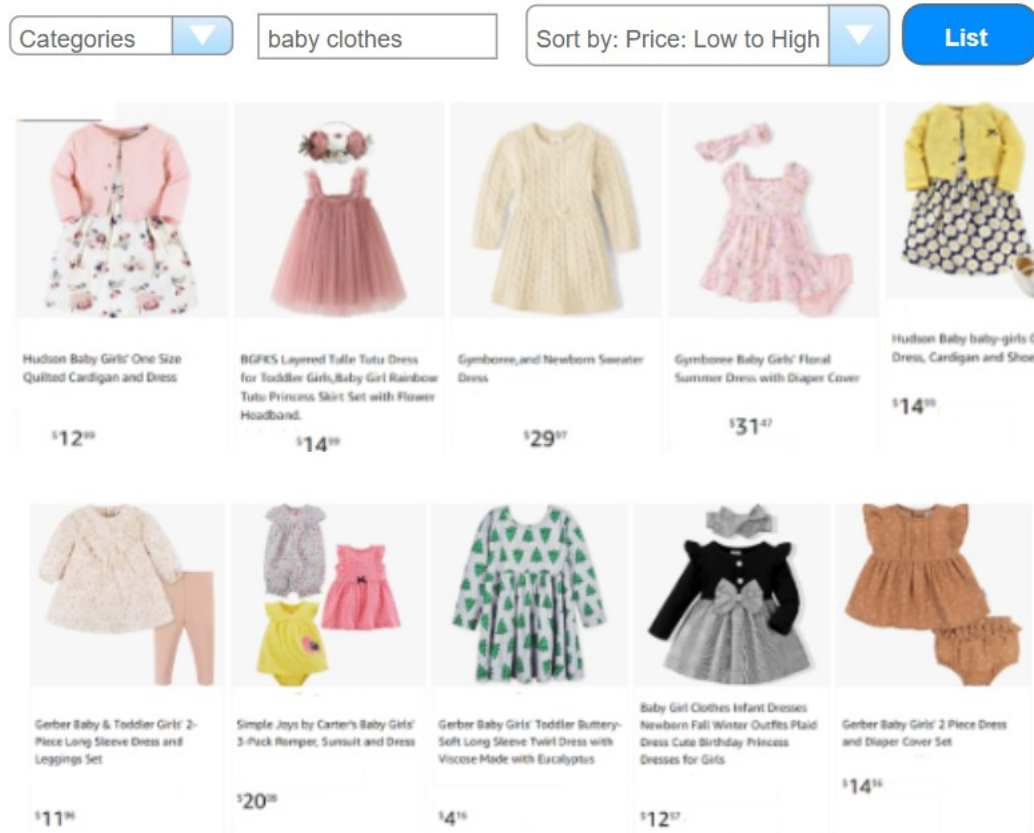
Categories

baby clothes

Sort by: Price: Low to High

List

Hudson Baby Girls' One Size Quilted Cardigan and Dress

$12^{99}$

BGFKS Layered Tulle Tutu Dress for Toddler Girls,Baby Girl Rainbow Tutu Princess Skirt Set with Flower Headband.

$14^{99}$

Gymboree,and Newborn Sweater Dress

$29^{97}$

Gymboree Baby Girls' Floral Summer Dress with Diaper Cover

$31^{47}$

Hudson Baby baby-girls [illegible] Dress, Cardigan and Shoe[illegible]

$14^{99}$

Gerber Baby & Toddler Girls' 2-Piece Long Sleeve Dress and Leggings Set

$11^{96}$

Simple Joys by Carter's Baby Girls' 3-Pack Romper, Sunsuit and Dress

$20^{08}$

Gerber Baby Girls' Toddler Buttery-Soft Long Sleeve Twirl Dress with Viscose Made with Eucalyptus

$4^{16}$

Baby Girl Clothes Infant Dresses Newborn Fall Winter Outfits Plaid Dress Cute Birthday Princess Dresses for Girls

$12^{57}$

Gerber Baby Girls' 2 Piece Dress and Diaper Cover Set

$14^{36}$